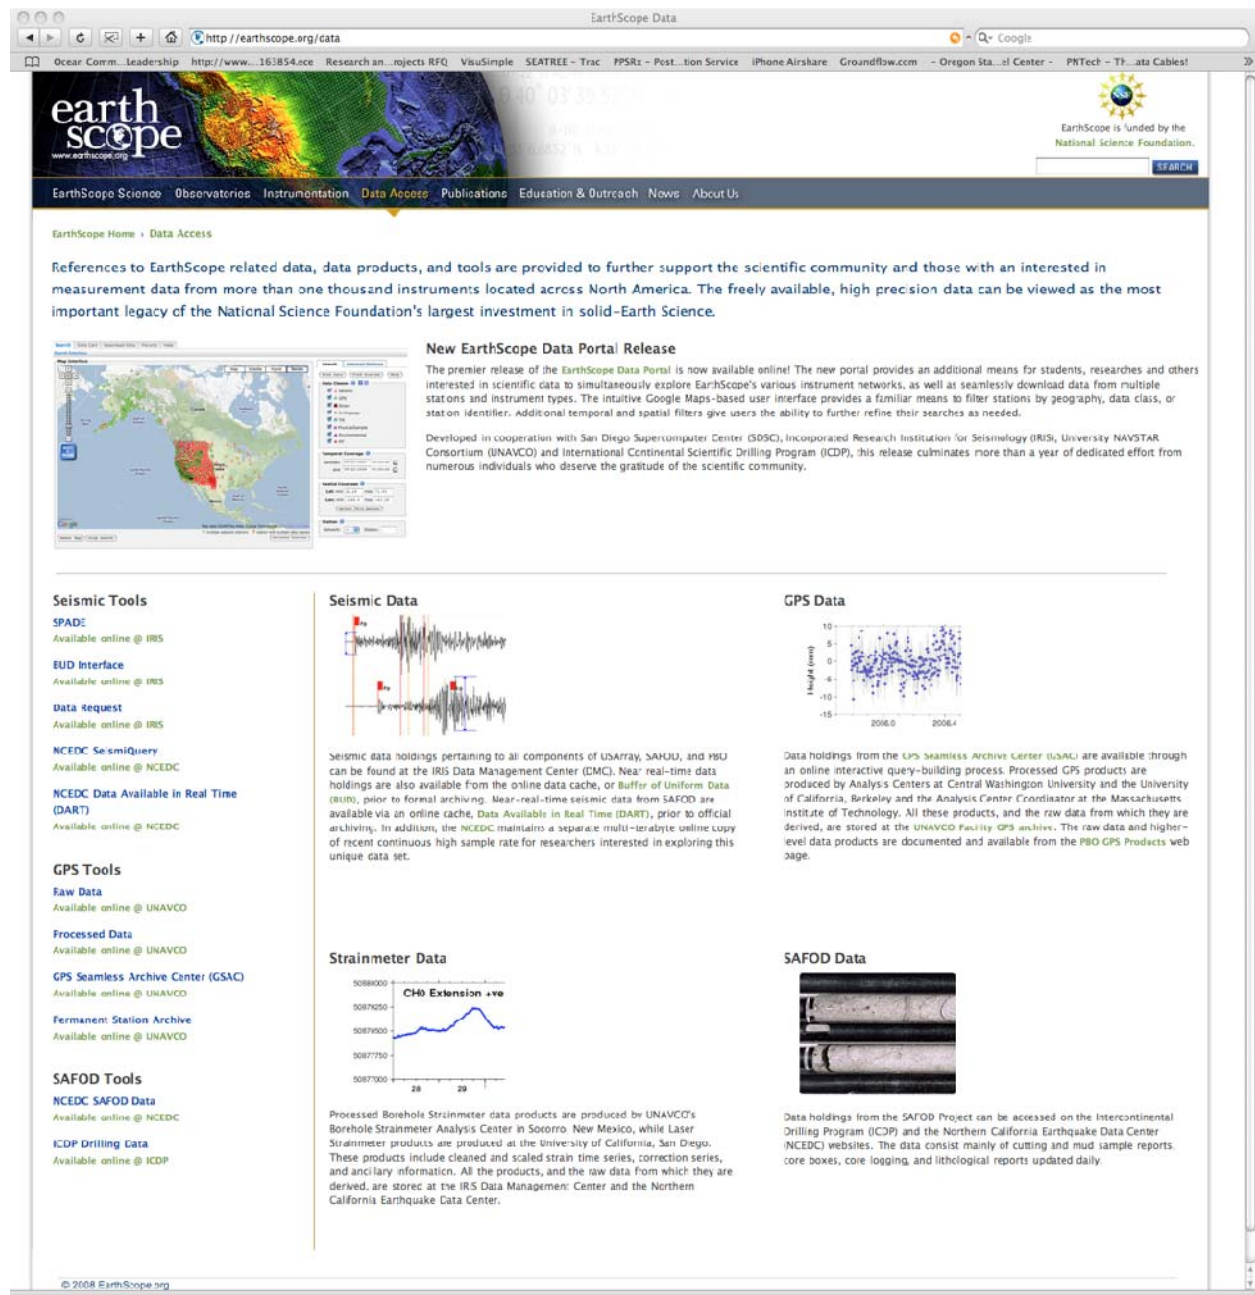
EarthScope Data

http://earthscope.org/data

Google

Ocean Comm...Leadership http://www....163854.ece Research an...rojects RFQ VisuSimple SEATREE – Trac PPSRs – Post...tion Service iPhone Airshare Groundflow.com – Oregon Sta...el Center – PNTech – Th...ata Cables!

earth scope www.earthscope.org

EarthScope is funded by the National Science Foundation.

SEARCH

EarthScope Science Observatories Instrumentation Data Access Publications Education & Outreach News About Us

EarthScope Home › Data Access

References to EarthScope related data, data products, and tools are provided to further support the scientific community and those with an interested in measurement data from more than one thousand instruments located across North America. The freely available, high precision data can be viewed as the most important legacy of the National Science Foundation's largest investment in solid-Earth Science.

New EarthScope Data Portal Release

The premier release of the EarthScope Data Portal is now available online! The new portal provides an additional means for students, researches and others interested in scientific data to simultaneously explore EarthScope's various instrument networks, as well as seamlessly download data from multiple stations and instrument types. The intuitive Google Maps-based user interface provides a familiar means to filter stations by geography, data class, or station identifier. Additional temporal and spatial filters give users the ability to further refine their searches as needed.

Developed in cooperation with San Diego Supercomputer Center (SDSC), Incorporated Research Institution for Seismology (IRIS), University NAVSTAR Consortium (UNAVCO) and International Continental Scientific Drilling Program (ICDP), this release culminates more than a year of dedicated effort from numerous individuals who deserve the gratitude of the scientific community.

Seismic Tools

SPADE
Available online @ IRIS

EUD Interface
Available online @ IRIS

Data Request
Available online @ IRIS

NCEDC SeismiQuery
Available online @ NCEDC

NCEDC Data Available in Real Time (DART)
Available online @ NCEDC

GPS Tools

Raw Data
Available online @ UNAVCO

Processed Data
Available online @ UNAVCO

GPS Seamless Archive Center (GSAC)
Available online @ UNAVCO

Permanent Station Archive
Available online @ UNAVCO

SAFOD Tools

NCEDC SAFOD Data
Available online @ NCEDC

ICDP Drilling Data
Available online @ ICDP

Seismic Data

Seismic data holdings pertaining to all components of USArray, SAFOD, and PBO can be found at the IRIS Data Management Center (DMC). Near real-time data holdings are also available from the online data cache, or Buffer of Uniform Data (BUD), prior to formal archiving. Near-real-time seismic data from SAFOD are available via an online cache, Data Available in Real Time (DART), prior to official archiving. In addition, the NCEDC maintains a separate multi-terabyte online copy of recent continuous high sample rate for researchers interested in exploring this unique data set.

GPS Data

10
5
0
-5
-10
-15
Height (mm)
2006.0 2006.4

Data holdings from the GPS Seamless Archive Center (GSAC) are available through an online interactive query-building process. Processed GPS products are produced by Analysis Centers at Central Washington University and the University of California, Berkeley and the Analysis Center Coordinator at the Massachusetts Institute of Technology. All these products, and the raw data from which they are derived, are stored at the UNAVCO Facility GPS archive. The raw data and higher-level data products are documented and available from the PBO GPS Products web page.

Strainmeter Data

CH0 Extension +ve
50880000
50879250
50878500
50877750
50877000
28 29

Processed Borehole Strainmeter data products are produced by UNAVCO's Borehole Strainmeter Analysis Center in Socorro New Mexico, while Laser Strainmeter products are produced at the University of California, San Diego. These products include cleaned and scaled strain time series, correction series, and ancillary information. All the products, and the raw data from which they are derived, are stored at the IRIS Data Management Center and the Northern California Earthquake Data Center.

SAFOD Data

Data holdings from the SAFOD Project can be accessed on the Intercontinental Drilling Program (ICDP) and the Northern California Earthquake Data Center (NCEDC) websites. The data consist mainly of cutting and mud sample reports, core boxes, core logging, and lithological reports updated daily.

© 2008 EarthScope.org